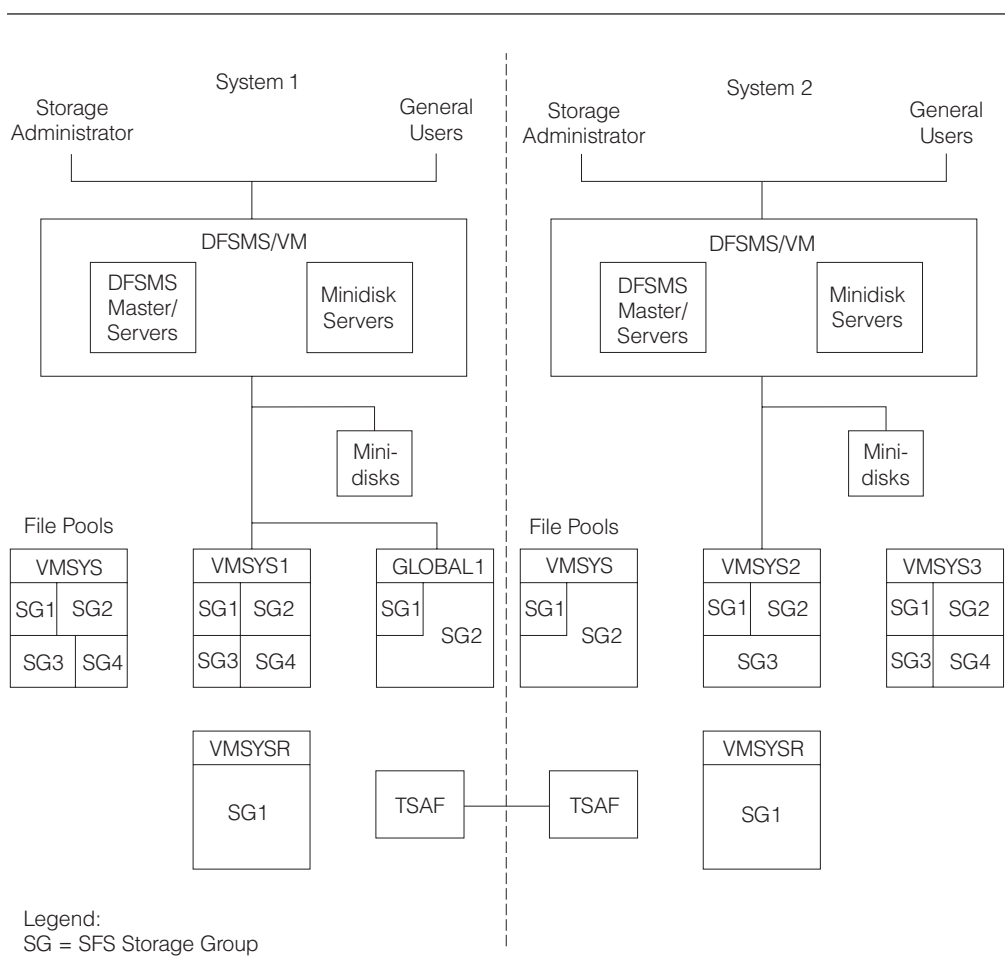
System 1

Storage Administrator

General Users

DFSMS/VM

DFSMS Master/ Servers

Minidisk Servers

Minidisks

File Pools

VMSYS
SG1 SG2
SG3 SG4

VMSYS1
SG1 SG2
SG3 SG4

GLOBAL1
SG1
SG2

VMSYSR
SG1

TSAF

System 2

Storage Administrator

General Users

DFSMS/VM

DFSMS Master/ Servers

Minidisk Servers

Minidisks

File Pools

VMSYS
SG1
SG2

VMSYS2
SG1 SG2
SG3

VMSYS3
SG1 SG2
SG3 SG4

TSAF

VMSYSR
SG1

Legend:
SG = SFS Storage Group